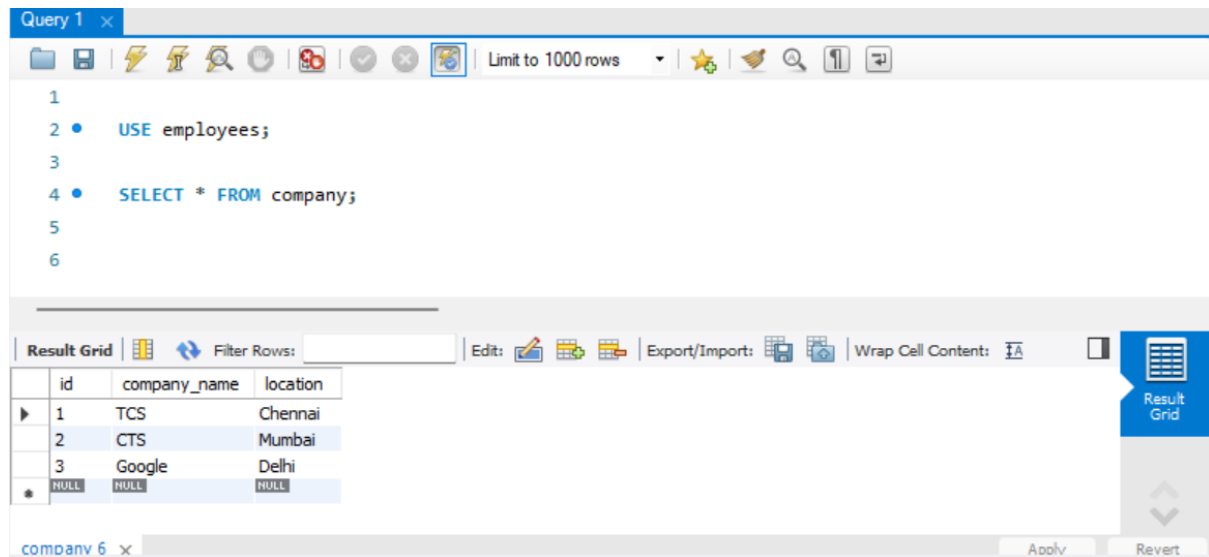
Query 1 ×

Limit to 1000 rows

1
2 USE employees;
3
4 SELECT * FROM company;
5
6

Result Grid | Filter Rows: | Edit: | Export/Import: | Wrap Cell Content:

| | id | company_name | location |
|---|---|---|---|
| ▶ | 1 | TCS | Chennai |
| | 2 | CTS | Mumbai |
| | 3 | Google | Delhi |
| * | NULL | NULL | NULL |

Result Grid

company 6 ×

Apply Revert